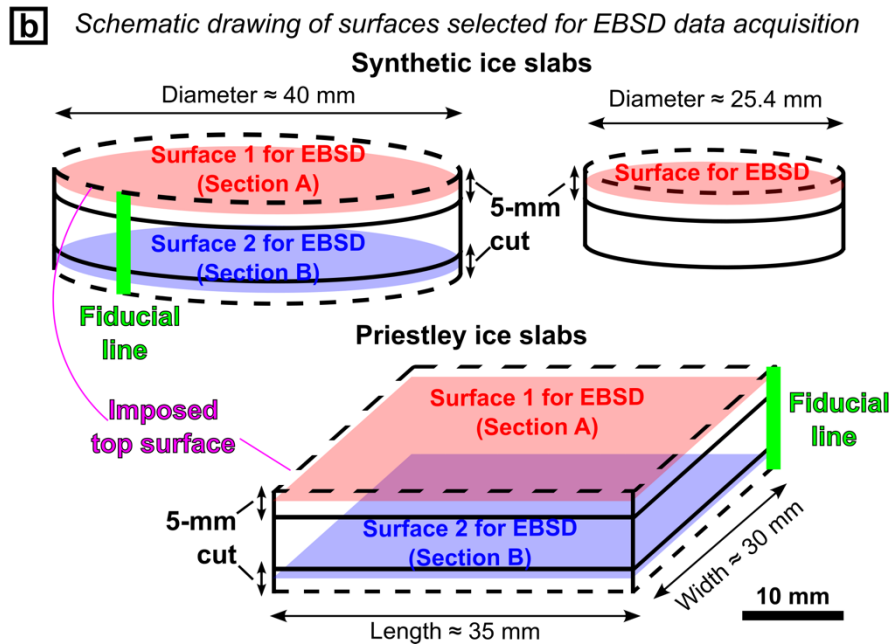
b Schematic drawing of surfaces selected for EBSD data acquisition

Synthetic ice slabs

Diameter ≈ 40 mm

Diameter ≈ 25.4 mm

Surface 1 for EBSD (Section A)

Surface for EBSD

5-mm cut

Surface 2 for EBSD (Section B)

Fiducial line

Priestley ice slabs

Imposed top surface

Surface 1 for EBSD (Section A)

Fiducial line

5-mm cut

Surface 2 for EBSD (Section B)

Width ≈ 30 mm

10 mm

Length ≈ 35 mm